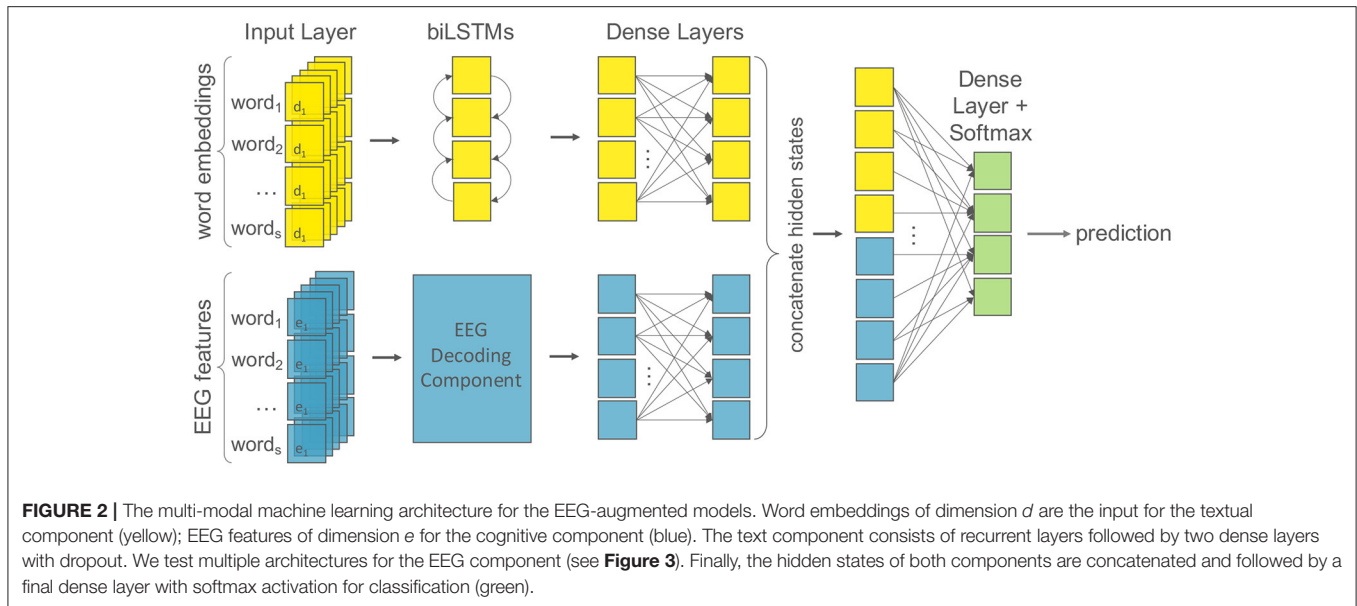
Input Layer

biLSTMs

Dense Layers

word embeddings

word$_1$ $d_1$

word$_2$ $d_1$

…

$d_1$

word$_s$ $d_1$

concatenate hidden states

Dense Layer + Softmax

prediction

EEG features

word$_1$ $e_1$

word$_2$ $e_1$

…

word$_s$ $e_1$

EEG Decoding Component

**FIGURE 2 |** The multi-modal machine learning architecture for the EEG-augmented models. Word embeddings of dimension *d* are the input for the textual component (yellow); EEG features of dimension *e* for the cognitive component (blue). The text component consists of recurrent layers followed by two dense layers with dropout. We test multiple architectures for the EEG component (see **Figure 3**). Finally, the hidden states of both components are concatenated and followed by a final dense layer with softmax activation for classification (green).